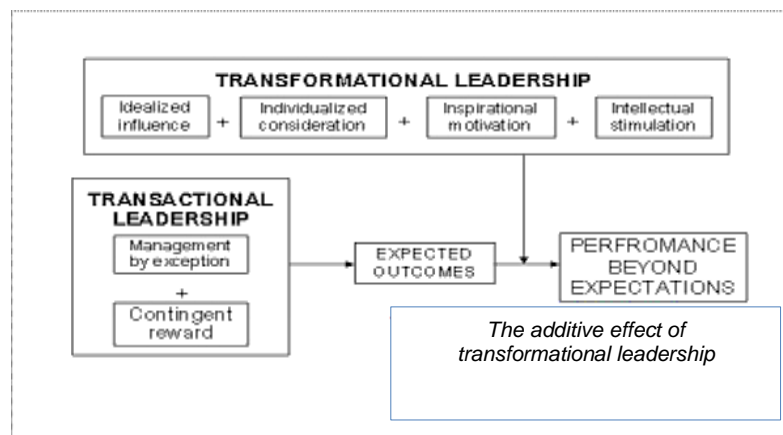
TRANSFORMATIONAL LEADERSHIP

Idealized influence + Individualized consideration + Inspirational motivation + Intellectual stimulation

TRANSACTIONAL LEADERSHIP

Management by exception

+

Contingent reward

EXPECTED OUTCOMES

PERFROMANCE BEYOND EXPECTATIONS

The additive effect of transformational leadership